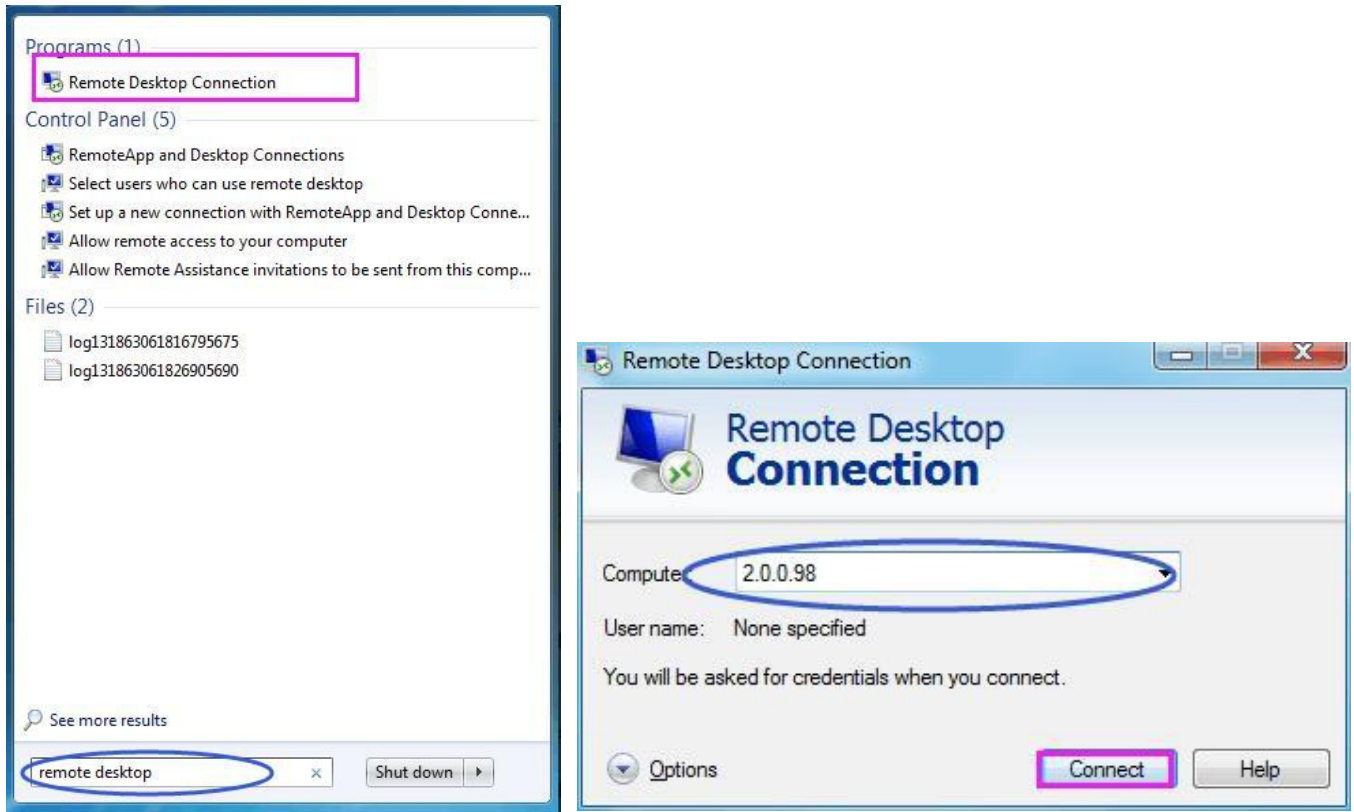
Programs (1)
Remote Desktop Connection
Control Panel (5)
RemoteApp and Desktop Connections
Select users who can use remote desktop
Set up a new connection with RemoteApp and Desktop Conne...
Allow remote access to your computer
Allow Remote Assistance invitations to be sent from this comp...
Files (2)
log131863061816795675
log131863061826905690
See more results
remote desktop
×
Shut down

Remote Desktop Connection
Remote Desktop
Connection
Compute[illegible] 2.0.0.98
User name: None specified
You will be asked for credentials when you connect.
Options
Connect
Help